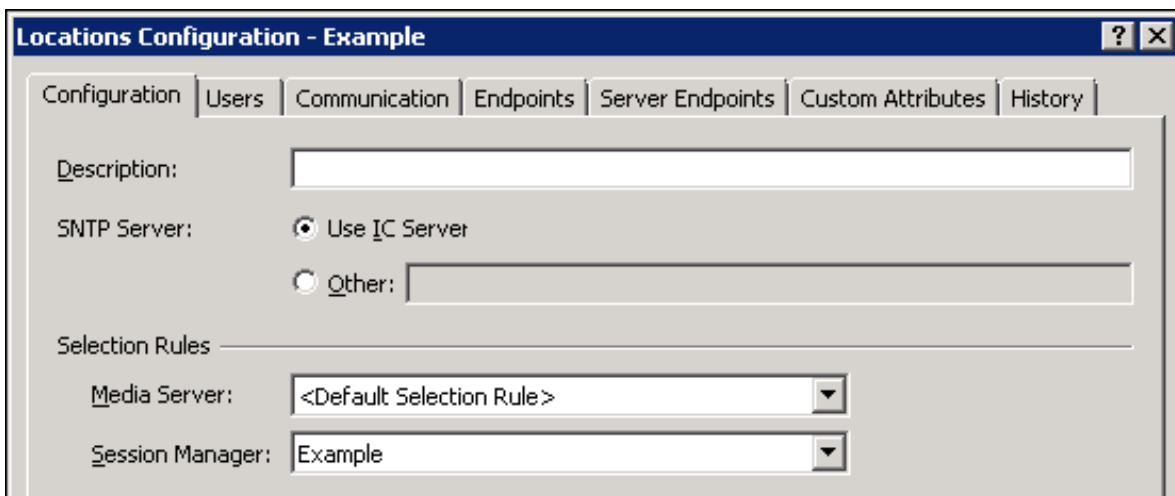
Locations Configuration - Example

? X

Configuration | Users | Communication | Endpoints | Server Endpoints | Custom Attributes | History

Description:

SNTP Server: Use IC Server

Other:

Selection Rules

Media Server: <Default Selection Rule>

Session Manager: Example